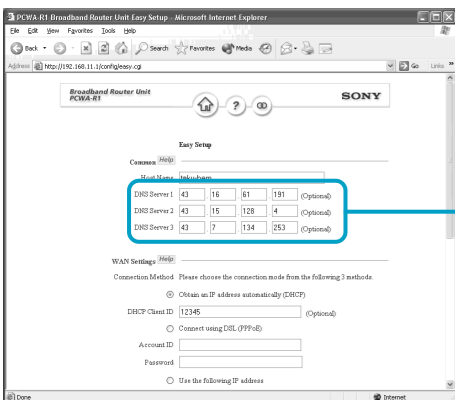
PCWA-R1 Broadband Router Unit Easy Setup - Microsoft Internet Explorer

File Edit View Favorites Tools Help

Back Search Favorites Media

Address http://192.168.11.1/config/easy.cgi Go Links

Broadband Router Unit PCWA-R1

SONY

Easy Setup

Common Help

Host Name taku-basm

DNS Server 1 43 16 61 191 (Optional)

DNS Server 2 43 15 128 4 (Optional)

DNS Server 3 43 7 134 253 (Optional)

WAN Settings Help

Connection Method Please choose the connection mode from the following 3 methods.

Obtain an IP address automatically (DHCP)

DHCP Client ID 12345 (Optional)

Connect using DSL (PPPoE)

Account ID

Password

Use the following IP address

Done Internet